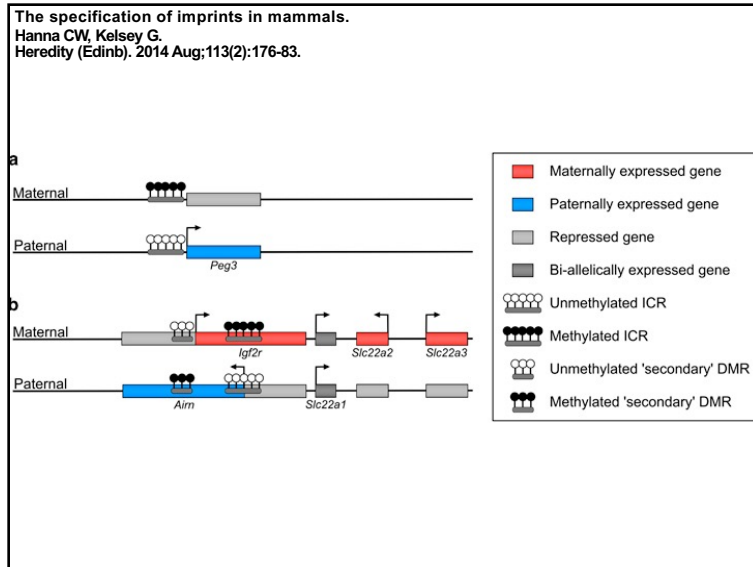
The specification of imprints in mammals.
Hanna CW, Kelsey G.
Heredity (Edinb). 2014 Aug;113(2):176-83.

a
Maternal
Paternal
Peg3

b
Maternal
Igf2r
Slc22a2
Slc22a3
Paternal
Airn
Slc22a1

Maternally expressed gene
Paternally expressed gene
Repressed gene
Bi-allelically expressed gene
Unmethylated ICR
Methylated ICR
Unmethylated 'secondary' DMR
Methylated 'secondary' DMR